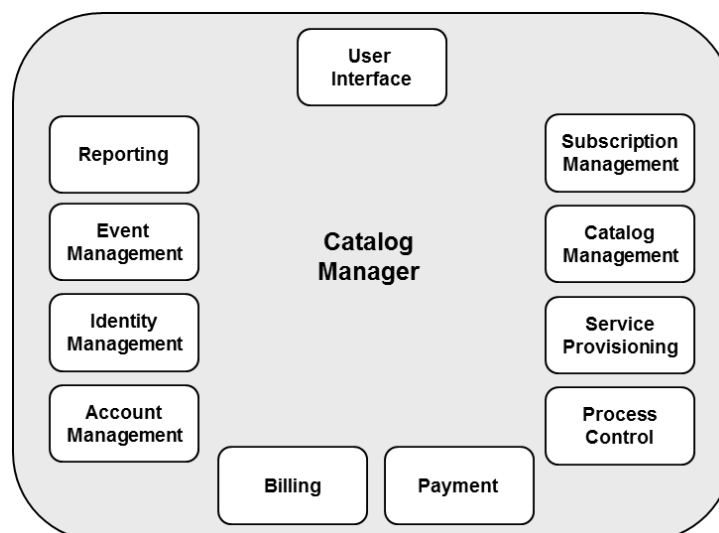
User Interface

Reporting

Event Management

Identity Management

Account Management

Catalog Manager

Subscription Management

Catalog Management

Service Provisioning

Process Control

Billing

Payment